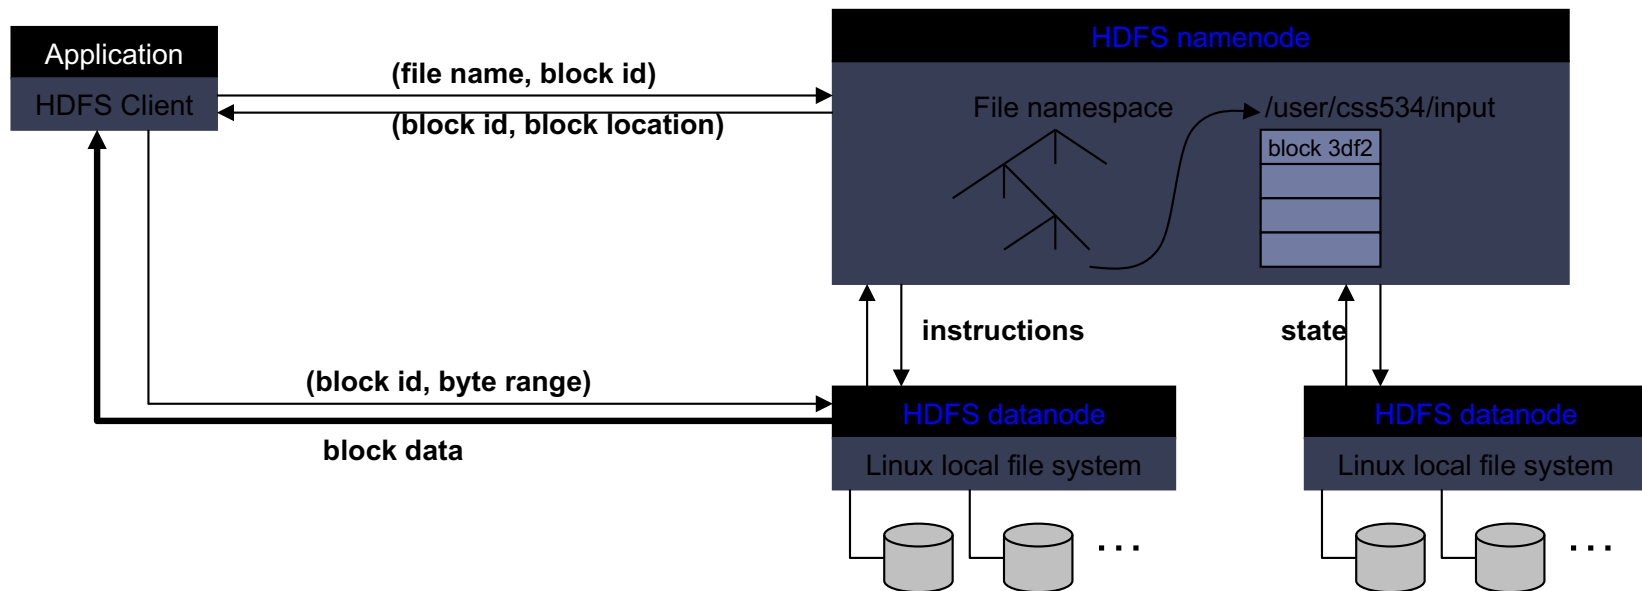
Application
HDFS Client

(file name, block id)
(block id, block location)

HDFS namenode
File namespace
/user/css534/input
block 3df2

instructions
state

(block id, byte range)
block data

HDFS datanode
Linux local file system
...

HDFS datanode
Linux local file system
...